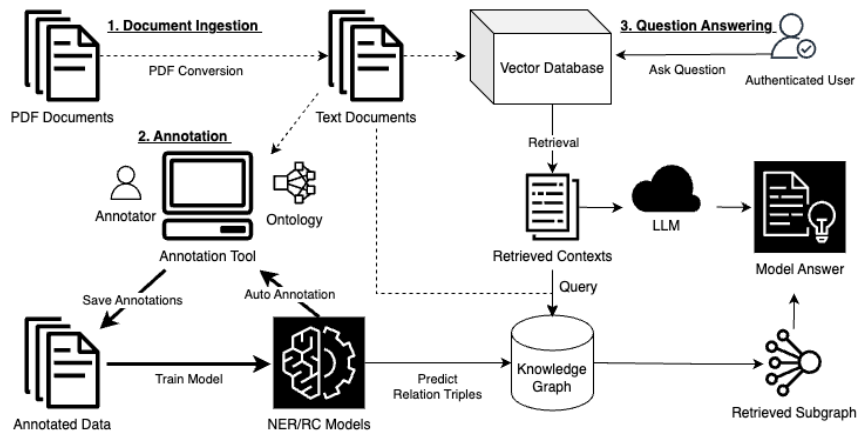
1. Document Ingestion

PDF Conversion

PDF Documents

Text Documents

Vector Database

3. Question Answering

Ask Question

Authenticated User

2. Annotation

Annotator

Ontology

Annotation Tool

Retrieval

Retrieved Contexts

LLM

Model Answer

Save Annotations

Auto Annotation

Query

Annotated Data

Train Model

NER/RC Models

Predict Relation Triples

Knowledge Graph

Retrieved Subgraph